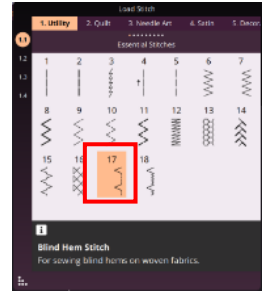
Load Stitch

1. Utility

2. Quilt

3. Needle Art

4. Satin

5. Decor

1.1

1.2

1.3

1.4

Essential Stitches

1

2

3

4

5

6

7

8

9

10

11

12

13

14

15

16

17

18

i

Blind Hem Stitch

For sewing blind hems on woven fabrics.